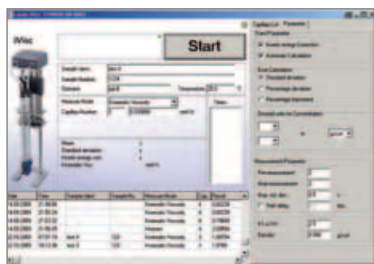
iVisc

Start

Sample name
Sample Number
Operator
Temperature
Measure Mode
Kinematic Viscosity
Capillary Number

Mean
Standard deviation
Kinematic Visc

Capillary List
Parameter
Start Parameters
Enable energy Correction
Automatic Calculation

Date
Time
Sample Name
Sample No.
Measure Mode
Cap.
Result

Kinematic Viscosity
Kinematic Viscosity
Kinematic Viscosity
Kinematic Viscosity
Kinematic Viscosity
Kinematic Viscosity
Kinematic Viscosity

Measurement Parameters
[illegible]